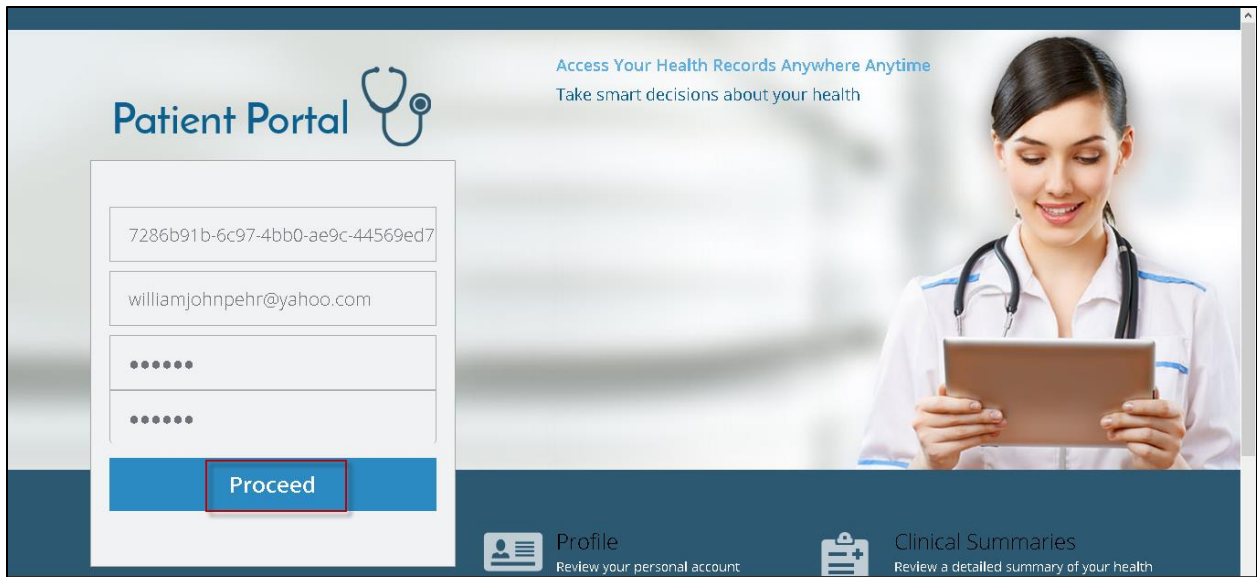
Patient Portal

Access Your Health Records Anywhere Anytime
Take smart decisions about your health

7286b91b-6c97-4bb0-ae9c-44569ed7

williamjohnpehr@yahoo.com

••••••

••••••

Proceed

Profile
Review your personal account

Clinical Summaries
Review a detailed summary of your health